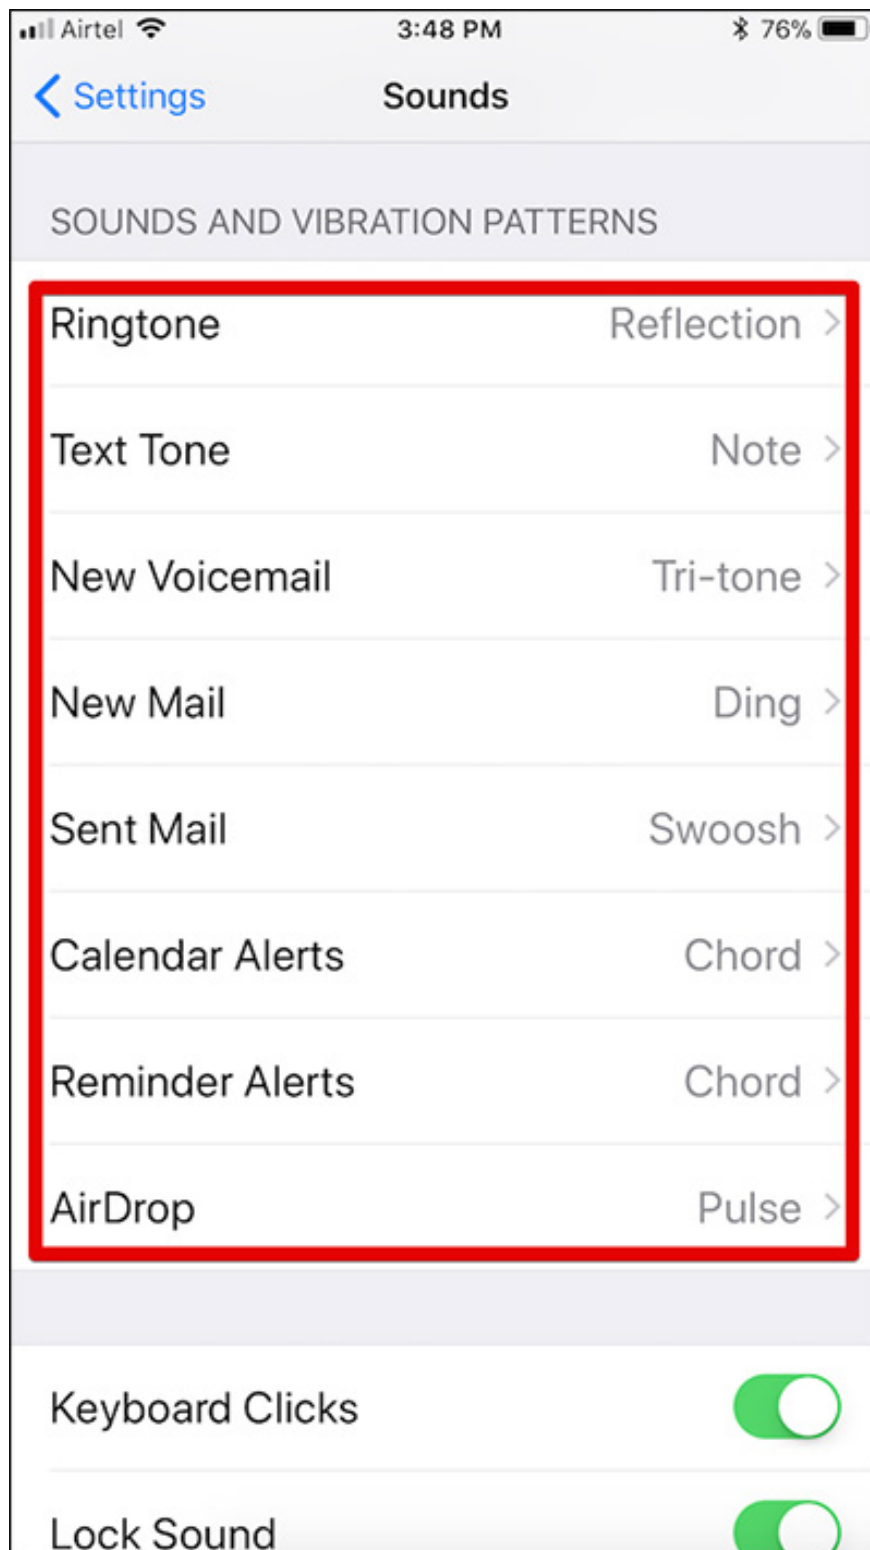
Airtel 3:48 PM 76%

Settings Sounds

SOUNDS AND VIBRATION PATTERNS

Ringtone Reflection

Text Tone Note

New Voicemail Tri-tone

New Mail Ding

Sent Mail Swoosh

Calendar Alerts Chord

Reminder Alerts Chord

AirDrop Pulse

Keyboard Clicks

Lock Sound